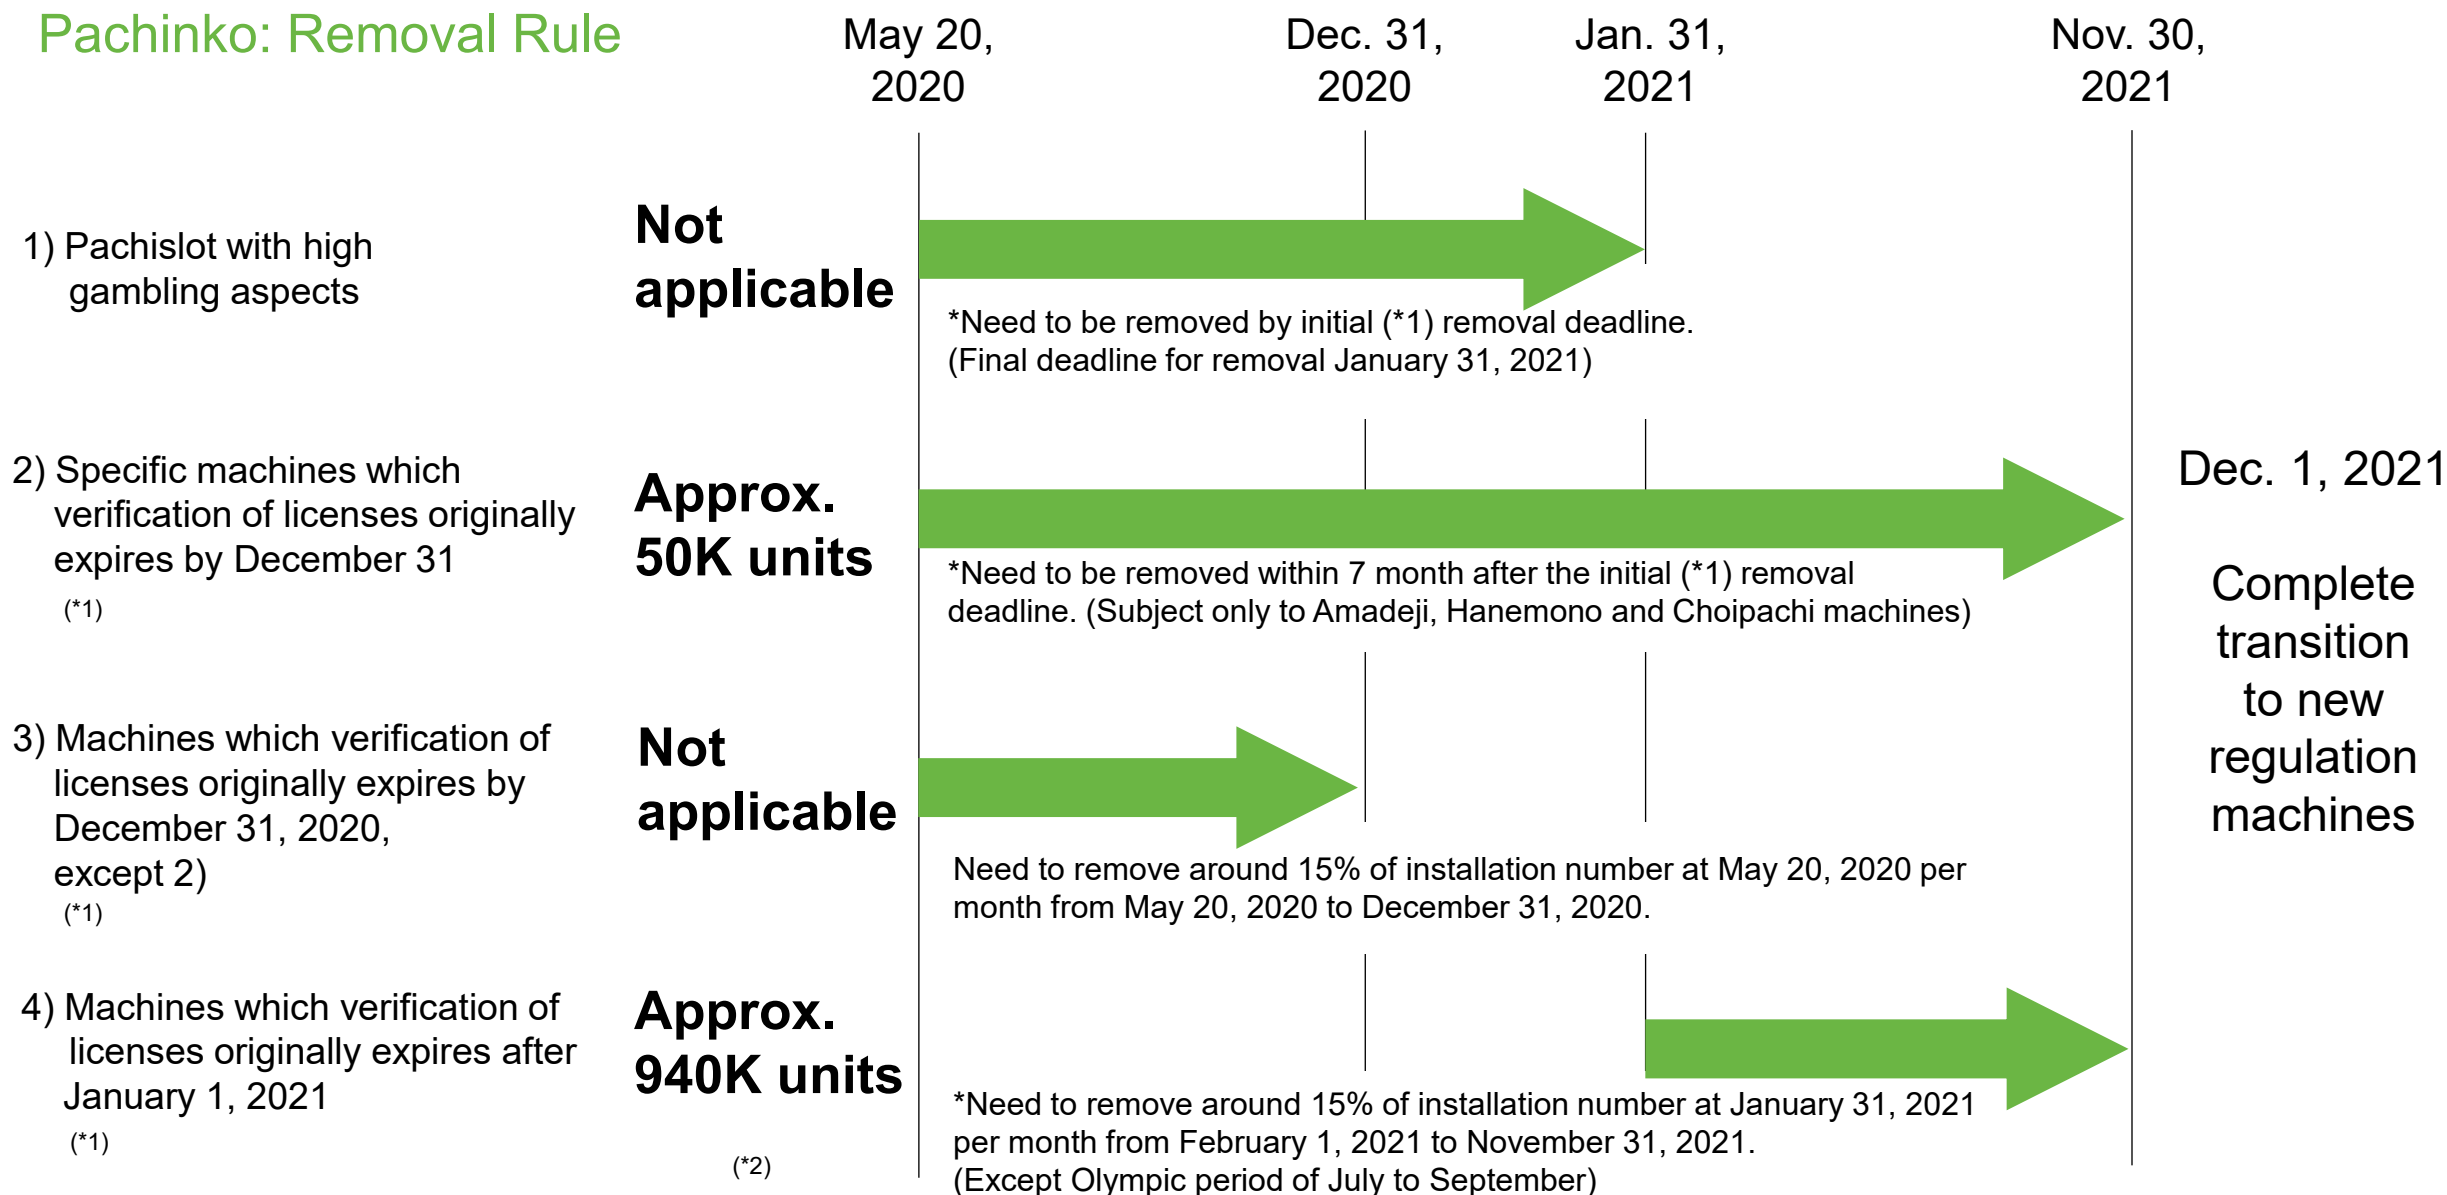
Pachinko: Removal Rule

May 20, 2020

Dec. 31, 2020

Jan. 31, 2021

Nov. 30, 2021

1) Pachislot with high gambling aspects

Not applicable

*Need to be removed by initial (*1) removal deadline. (Final deadline for removal January 31, 2021)

2) Specific machines which verification of licenses originally expires by December 31 (*1)

Approx. 50K units

*Need to be removed within 7 month after the initial (*1) removal deadline. (Subject only to Amadeji, Hanemono and Choipachi machines)

Dec. 1, 2021

Complete transition to new regulation machines

3) Machines which verification of licenses originally expires by December 31, 2020, except 2) (*1)

Not applicable

Need to remove around 15% of installation number at May 20, 2020 per month from May 20, 2020 to December 31, 2020.

4) Machines which verification of licenses originally expires after January 1, 2021 (*1)

Approx. 940K units (*2)

*Need to remove around 15% of installation number at January 31, 2021 per month from February 1, 2021 to November 31, 2021. (Except Olympic period of July to September)